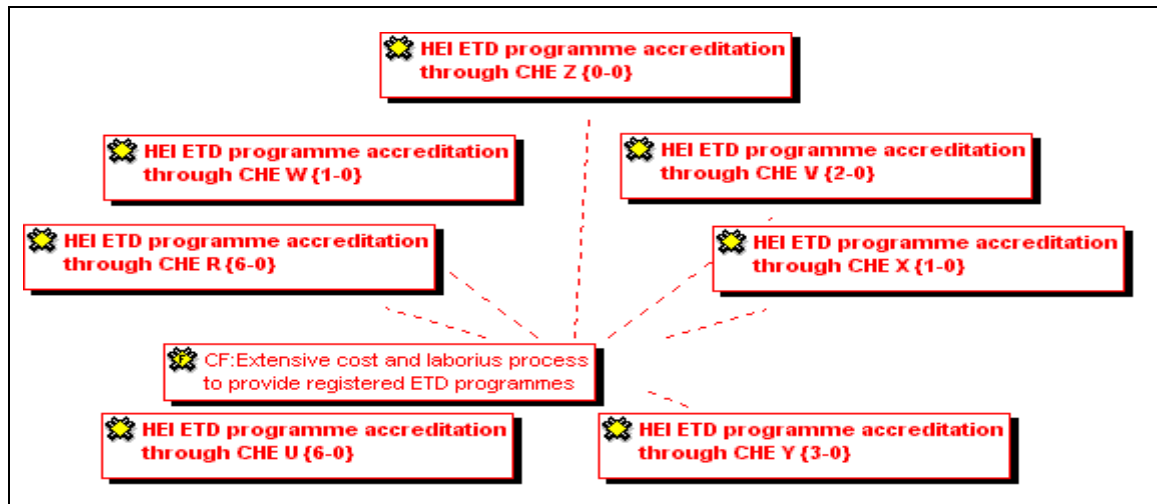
HEI ETD programme accreditation through CHE Z {0-0}

HEI ETD programme accreditation through CHE W {1-0}

HEI ETD programme accreditation through CHE V {2-0}

HEI ETD programme accreditation through CHE R {6-0}

HEI ETD programme accreditation through CHE X {1-0}

CF:Extensive cost and laborius process to provide registered ETD programmes

HEI ETD programme accreditation through CHE U {6-0}

HEI ETD programme accreditation through CHE Y {3-0}